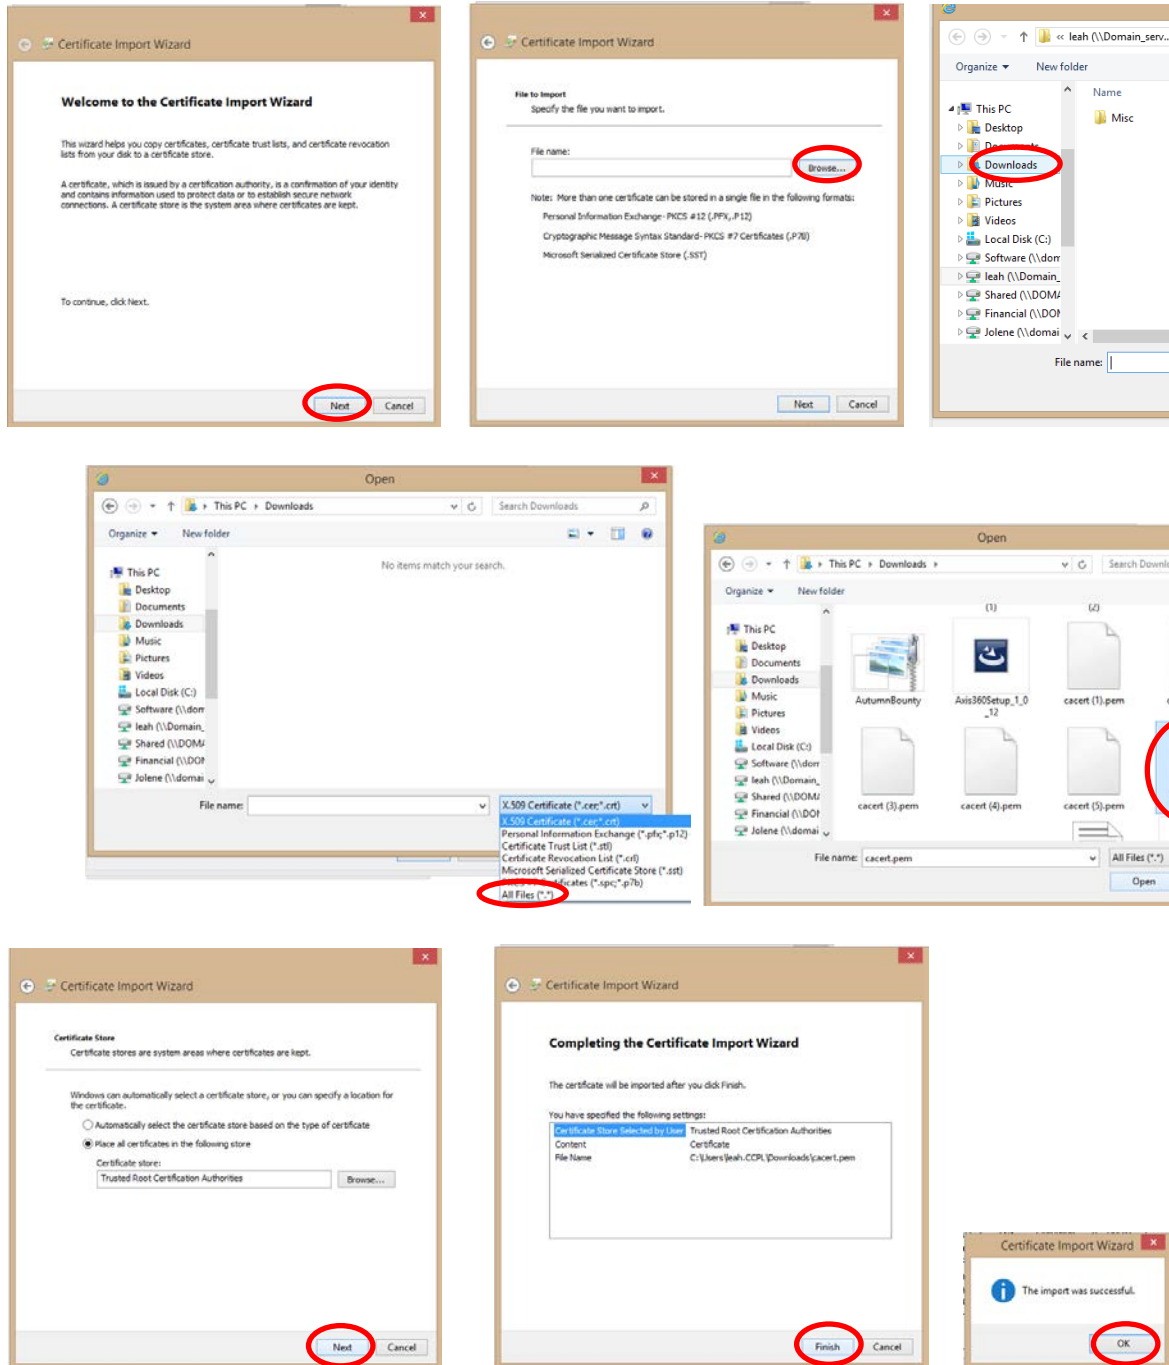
Certificate Import Wizard

Welcome to the Certificate Import Wizard

This wizard helps you copy certificates, certificate trust lists, and certificate revocation lists from your disk to a certificate store.

A certificate, which is issued by a certification authority, is a confirmation of your identity and contains information used to protect data or to establish secure network connections. A certificate store is the system area where certificates are kept.

To continue, click Next.

Next Cancel

Certificate Import Wizard

File to Import
Specify the file you want to import.

File name:
Browse...

Note: More than one certificate can be stored in a single file in the following formats:
Personal Information Exchange- PKCS #12 (.PFX,.P12)
Cryptographic Message Syntax Standard- PKCS #7 Certificates (.P7B)
Microsoft Serialized Certificate Store (.SST)

Next Cancel

« leah (\\Domain_serv...
Organize New folder
Name
Misc
This PC
Desktop
Documents
Downloads
Music
Pictures
Videos
Local Disk (C:)
Software (\\dom
leah (\\Domain_
Shared (\\DOM
Financial (\\DOI
Jolene (\\domai
File name:

Open
This PC › Downloads
Search Downloads
Organize New folder
No items match your search.
This PC
Desktop
Documents
Downloads
Music
Pictures
Videos
Local Disk (C:)
Software (\\dom
leah (\\Domain_
Shared (\\DOM
Financial (\\DOI
Jolene (\\domai
File name:
X.509 Certificate (*.cer;*.crt)
X.509 Certificate (*.cer;*.crt)
Personal Information Exchange (*.pfx;*.p12)
Certificate Trust List (*.stl)
Certificate Revocation List (*.crl)
Microsoft Serialized Certificate Store (*.sst)
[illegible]ficates (*.spc;*.p7b)
All Files (*.*)

Open
This PC › Downloads ›
Search Downl
Organize New folder
(1) (2)
This PC
Desktop
Documents
Downloads
Music
Pictures
Videos
Local Disk (C:)
Software (\\dom
leah (\\Domain_
Shared (\\DOM
Financial (\\DOI
Jolene (\\domai
AutumnBounty
Axis360Setup_1_0_12
cacert (1).pem
cacert (3).pem
cacert (4).pem
cacert (5).pem
File name: cacert.pem
All Files (*.*)
Open

Certificate Import Wizard

Certificate Store
Certificate stores are system areas where certificates are kept.

Windows can automatically select a certificate store, or you can specify a location for the certificate.
Automatically select the certificate store based on the type of certificate
Place all certificates in the following store
Certificate store:
Trusted Root Certification Authorities
Browse...

Next Cancel

Certificate Import Wizard

Completing the Certificate Import Wizard

The certificate will be imported after you click Finish.

You have specified the following settings:
| | |
|---|---|
| Certificate Store Selected by User | Trusted Root Certification Authorities |
| Content | Certificate |
| File Name | C:\Users\leah.CCPL\Downloads\cacert.pem |

Finish Cancel

Certificate Import Wizard
The import was successful.
OK